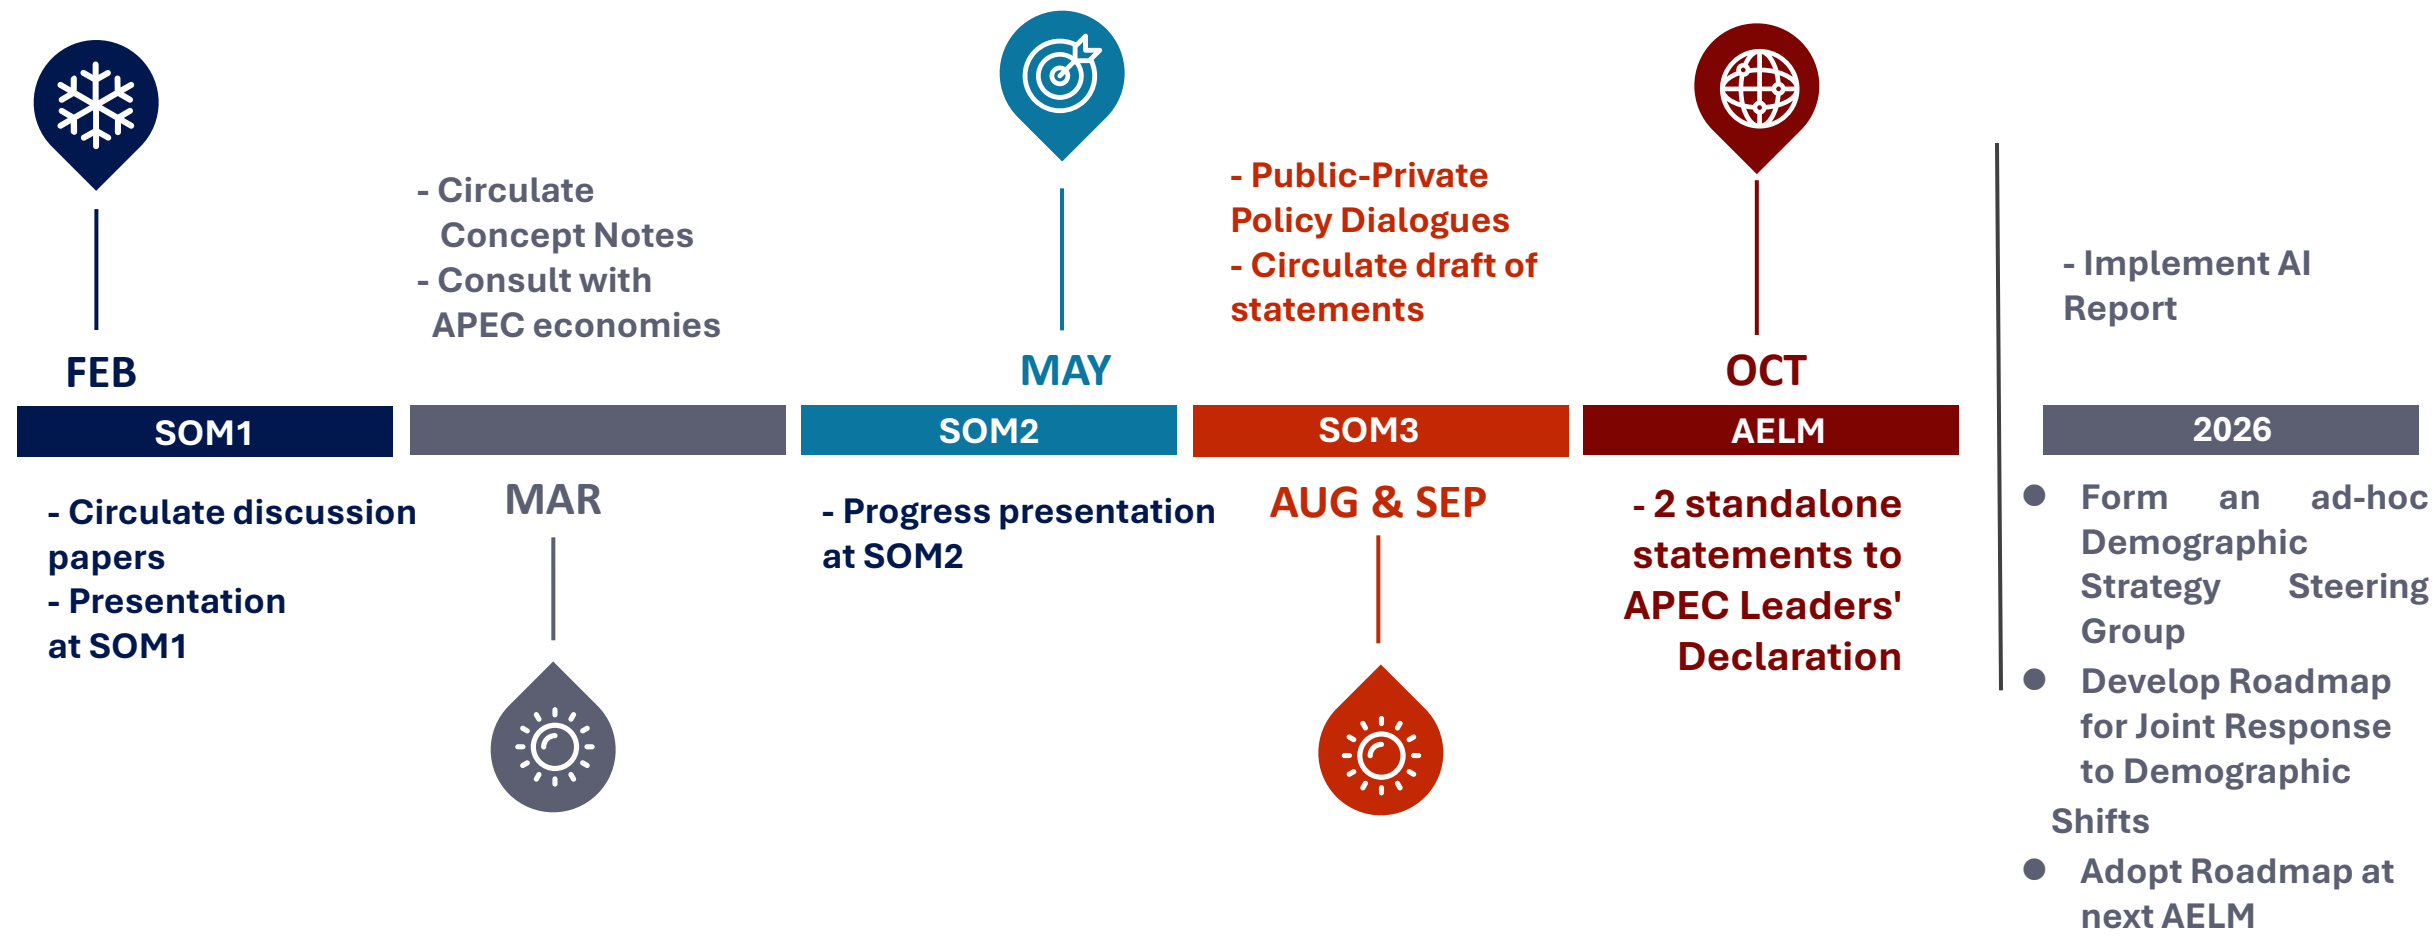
- Circulate Concept Notes
- Consult with APEC economies

- Public-Private Policy Dialogues
- Circulate draft of statements

- Implement AI Report

FEB

MAY

OCT

SOM1

SOM2

SOM3

AELM

2026

- Circulate discussion papers
- Presentation at SOM1

MAR

- Progress presentation at SOM2

AUG & SEP

- 2 standalone statements to APEC Leaders' Declaration

- Form an ad-hoc Demographic Strategy Steering Group
- Develop Roadmap for Joint Response to Demographic Shifts
- Adopt Roadmap at next AELM